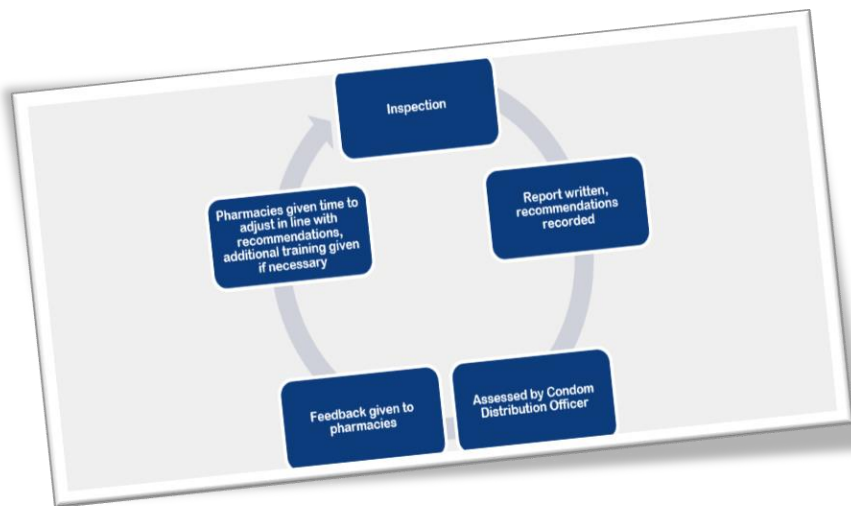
Inspection

Report written, recommendations recorded

Assessed by Condom Distribution Officer

Feedback given to pharmacies

Pharmacies given time to adjust in line with recommendations, additional training given if necessary